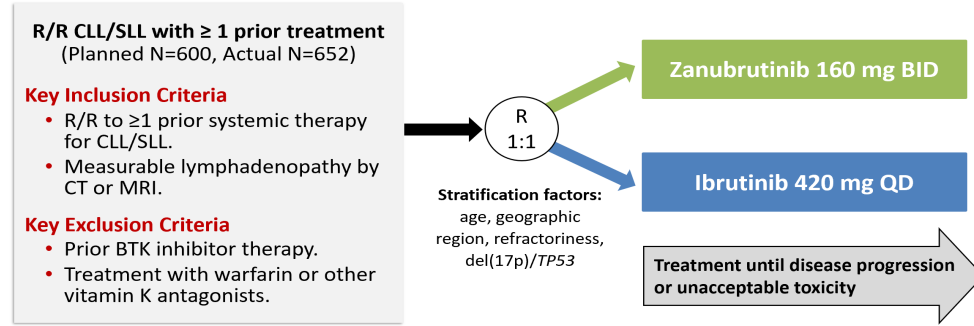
R/R CLL/SLL with ≥ 1 prior treatment
(Planned N=600, Actual N=652)

Key Inclusion Criteria
• R/R to ≥1 prior systemic therapy for CLL/SLL.
• Measurable lymphadenopathy by CT or MRI.

Key Exclusion Criteria
• Prior BTK inhibitor therapy.
• Treatment with warfarin or other vitamin K antagonists.

R
1:1

Stratification factors: age, geographic region, refractoriness, del(17p)/TP53

Zanubrutinib 160 mg BID

Ibrutinib 420 mg QD

Treatment until disease progression or unacceptable toxicity